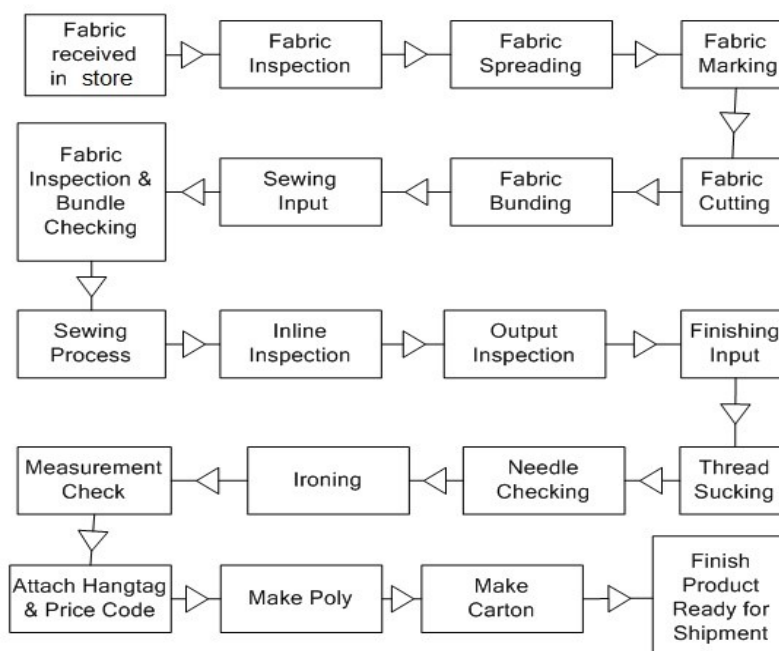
Fabric received in store

Fabric Inspection

Fabric Spreading

Fabric Marking

Fabric Cutting

Fabric Bunding

Sewing Input

Fabric Inspection & Bundle Checking

Sewing Process

Inline Inspection

Output Inspection

Finishing Input

Thread Sucking

Needle Checking

Ironing

Measurement Check

Attach Hangtag & Price Code

Make Poly

Make Carton

Finish Product Ready for Shipment